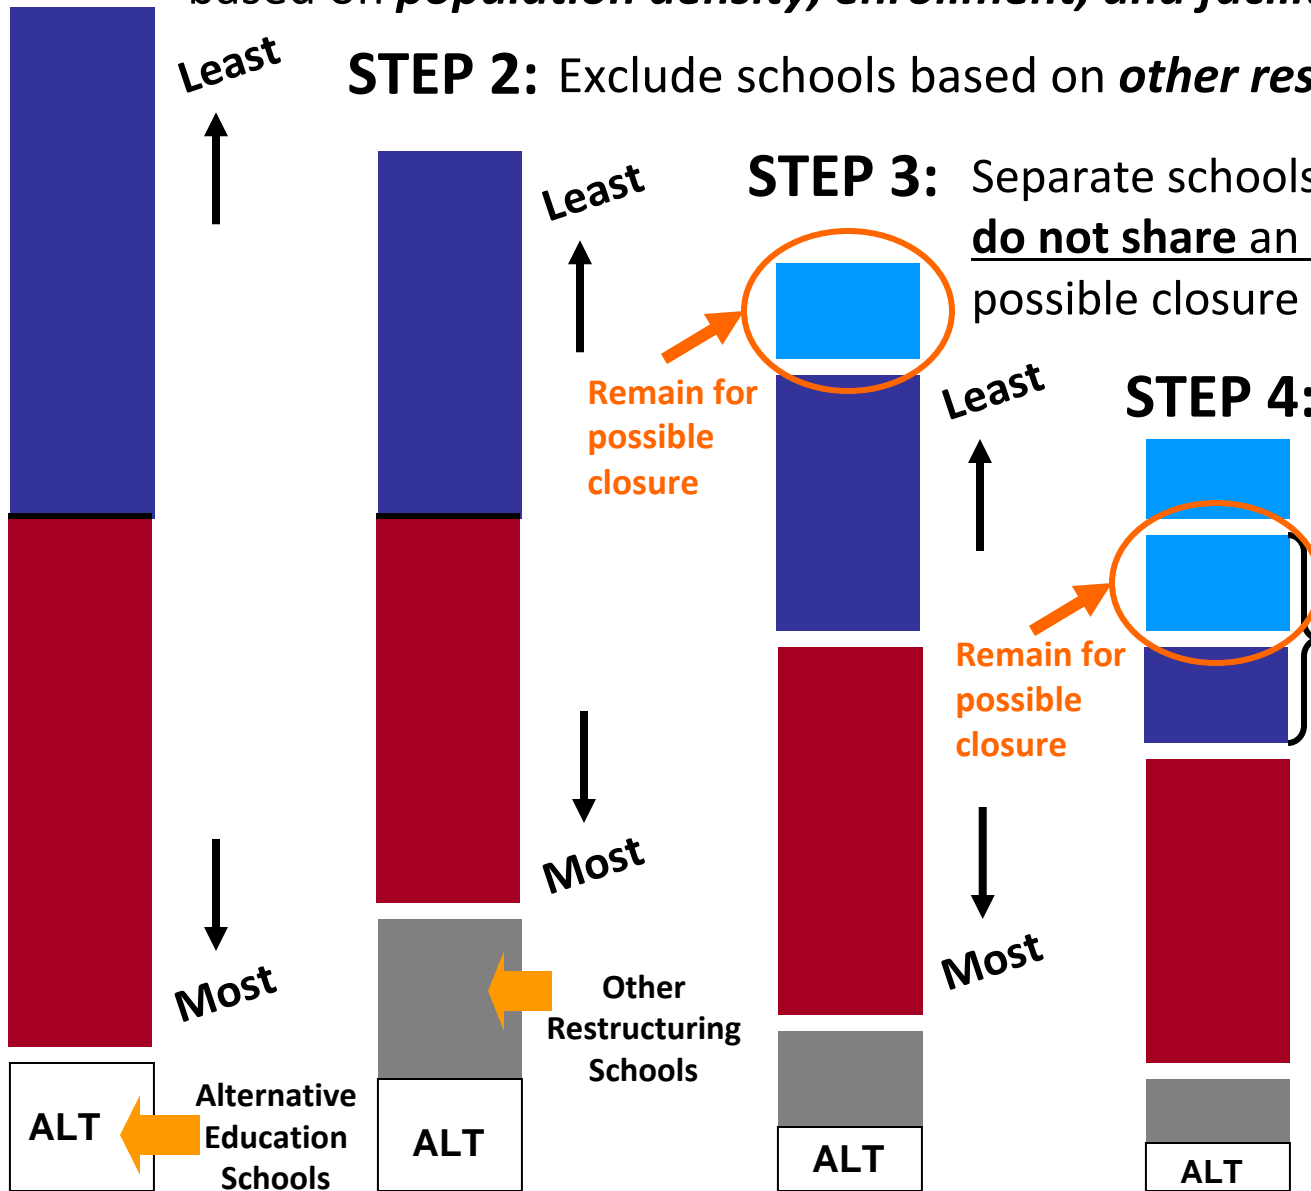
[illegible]

Least

Most

ALT

Alternative Education Schools

STEP 2: Exclude schools based on other res

Least

Most

ALT

Other Restructuring Schools

STEP 3: Separate schools do not share an possible closure

Remain for possible closure

Least

Most

ALT

STEP 4:

Remain for possible closure

ALT